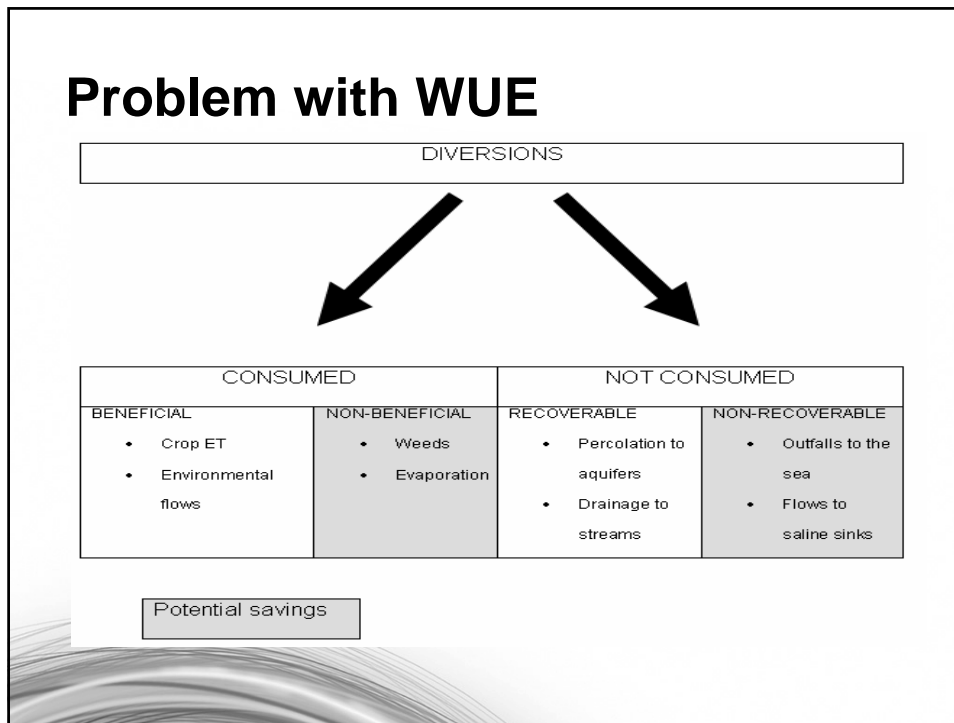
# Problem with WUE

DIVERSIONS

| CONSUMED | | NOT CONSUMED | |
|---|---|---|---|
| BENEFICIAL<br>• Crop ET<br>• Environmental flows | NON-BENEFICIAL<br>• Weeds<br>• Evaporation | RECOVERABLE<br>• Percolation to aquifers<br>• Drainage to streams | NON-RECOVERABLE<br>• Outfalls to the sea<br>• Flows to saline sinks |

Potential savings